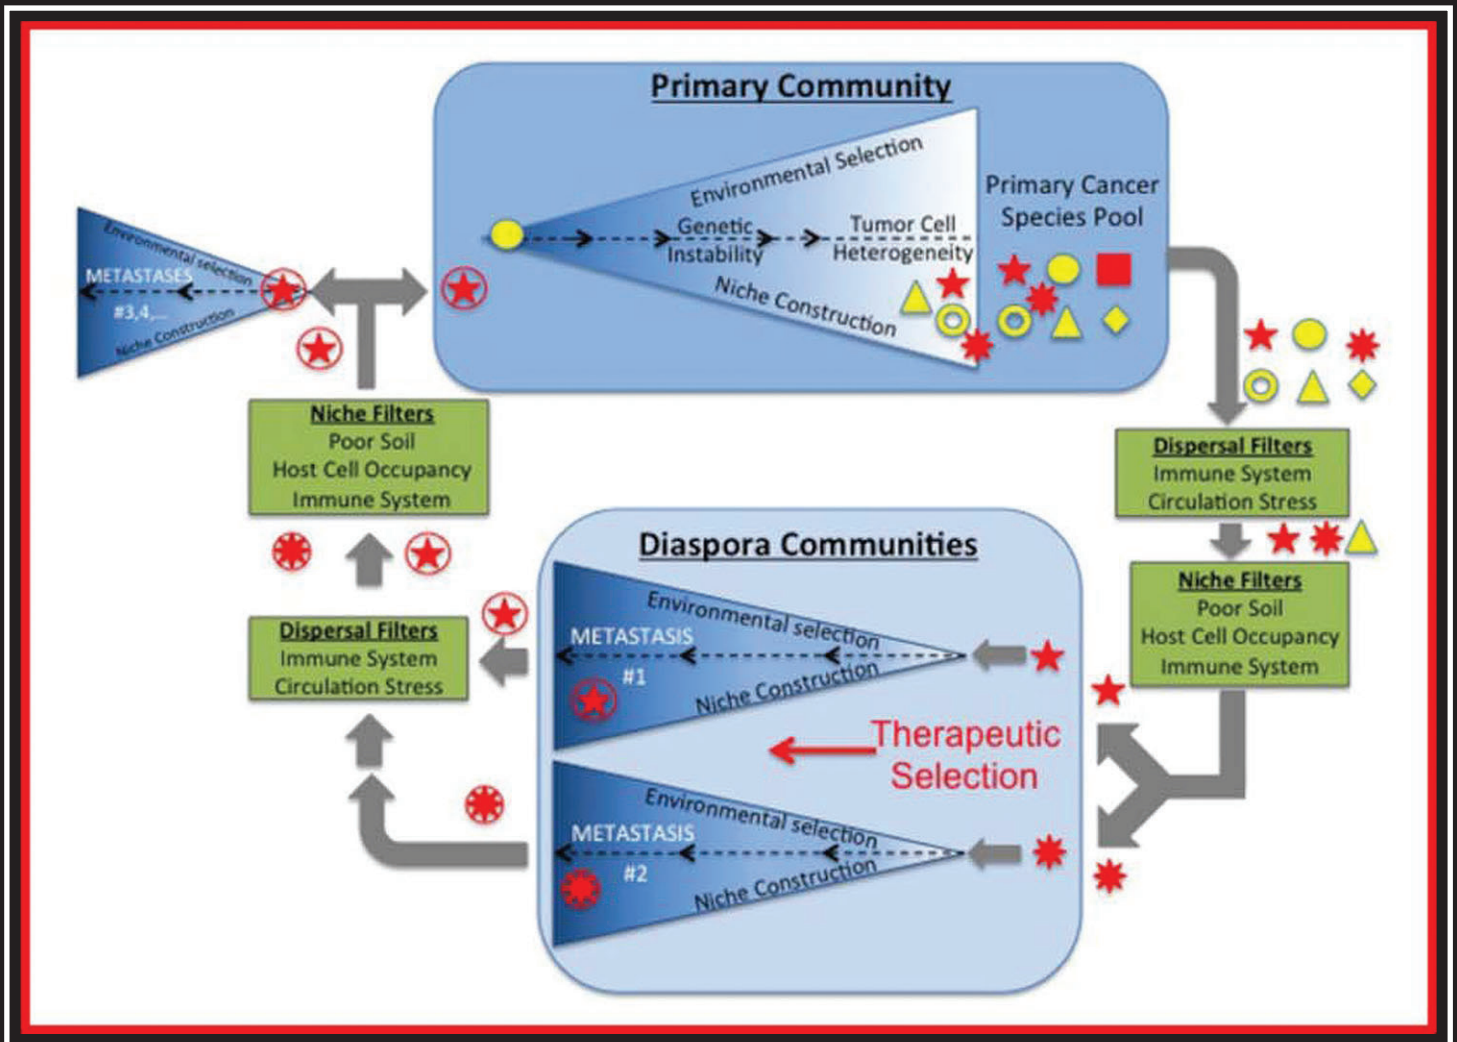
Primary Community

Environmental Selection

Genetic Instability

Tumor Cell Heterogeneity

Niche Construction

Primary Cancer Species Pool

Environmental selection

METASTASES

#3,4,...

Niche Construction

Niche Filters
Poor Soil
Host Cell Occupancy
Immune System

Dispersal Filters
Immune System
Circulation Stress

Niche Filters
Poor Soil
Host Cell Occupancy
Immune System

Diaspora Communities

Dispersal Filters
Immune System
Circulation Stress

Environmental selection
METASTASIS
#1
Niche Construction

Therapeutic Selection

Environmental selection
METASTASIS
#2
Niche Construction